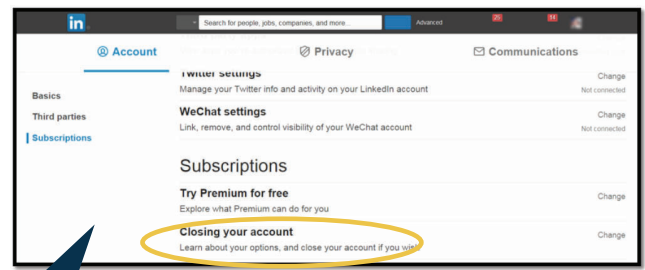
in

Search for people, jobs, companies, and more...

Advanced

Account

Privacy

Communications

Basics

Third parties

Subscriptions

Twitter settings

Manage your Twitter info and activity on your LinkedIn account

Change

Not connected

WeChat settings

Link, remove, and control visibility of your WeChat account

Change

Not connected

Subscriptions

Try Premium for free

Explore what Premium can do for you

Change

Closing your account

Learn about your options, and close your account if you wi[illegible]

Change